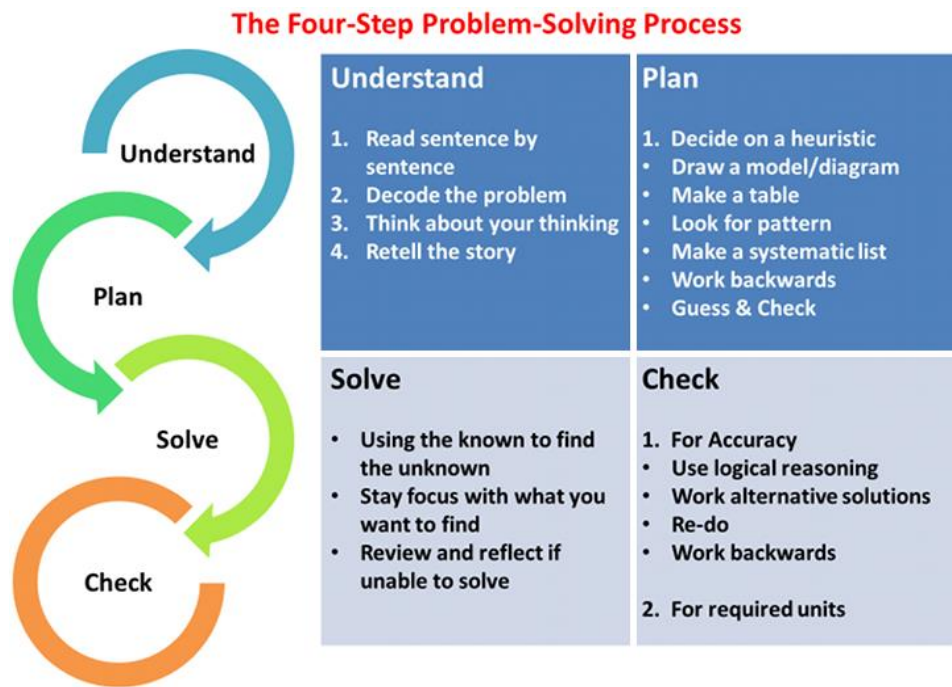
The Four-Step Problem-Solving Process

Understand

Plan

Solve

Check

Understand

1. Read sentence by sentence
2. Decode the problem
3. Think about your thinking
4. Retell the story

Plan

1. Decide on a heuristic
• Draw a model/diagram
• Make a table
• Look for pattern
• Make a systematic list
• Work backwards
• Guess & Check

Solve

• Using the known to find the unknown
• Stay focus with what you want to find
• Review and reflect if unable to solve

Check

1. For Accuracy
• Use logical reasoning
• Work alternative solutions
• Re-do
• Work backwards

2. For required units